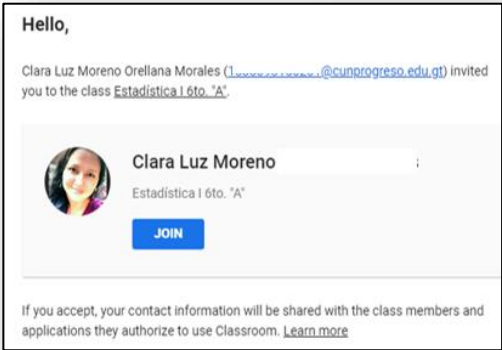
Hello,

Clara Luz Moreno Orellana Morales ([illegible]@cunprogreso.edu.gt) invited you to the class Estadística I 6to. "A".

Clara Luz Moreno

Estadística I 6to. "A"

JOIN

If you accept, your contact information will be shared with the class members and applications they authorize to use Classroom. Learn more